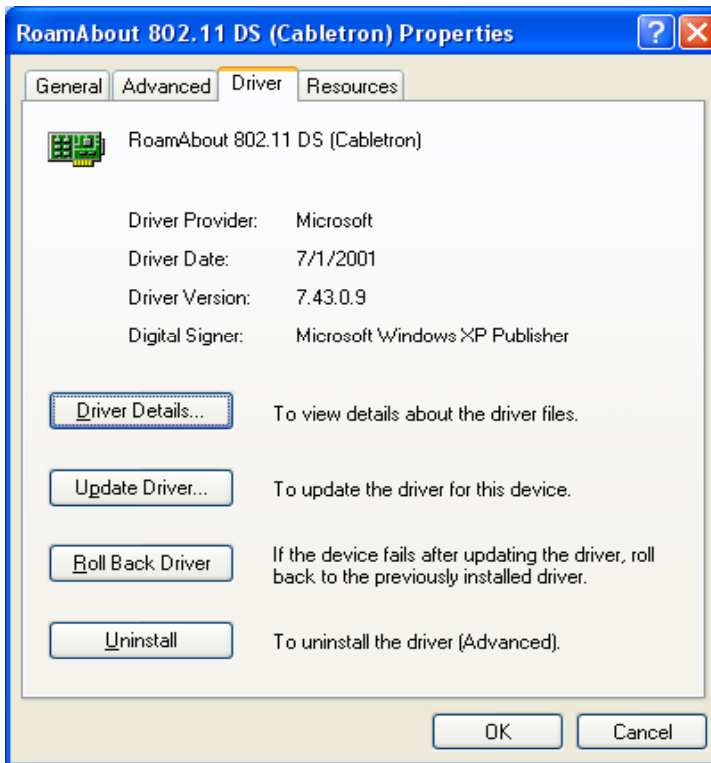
RoamAbout 802.11 DS (Cabletron) Properties

?

General | Advanced | Driver | Resources

RoamAbout 802.11 DS (Cabletron)

Driver Provider: Microsoft
Driver Date: 7/1/2001
Driver Version: 7.43.0.9
Digital Signer: Microsoft Windows XP Publisher

Driver Details... To view details about the driver files.

Update Driver... To update the driver for this device.

Roll Back Driver If the device fails after updating the driver, roll back to the previously installed driver.

Uninstall To uninstall the driver (Advanced).

OK Cancel